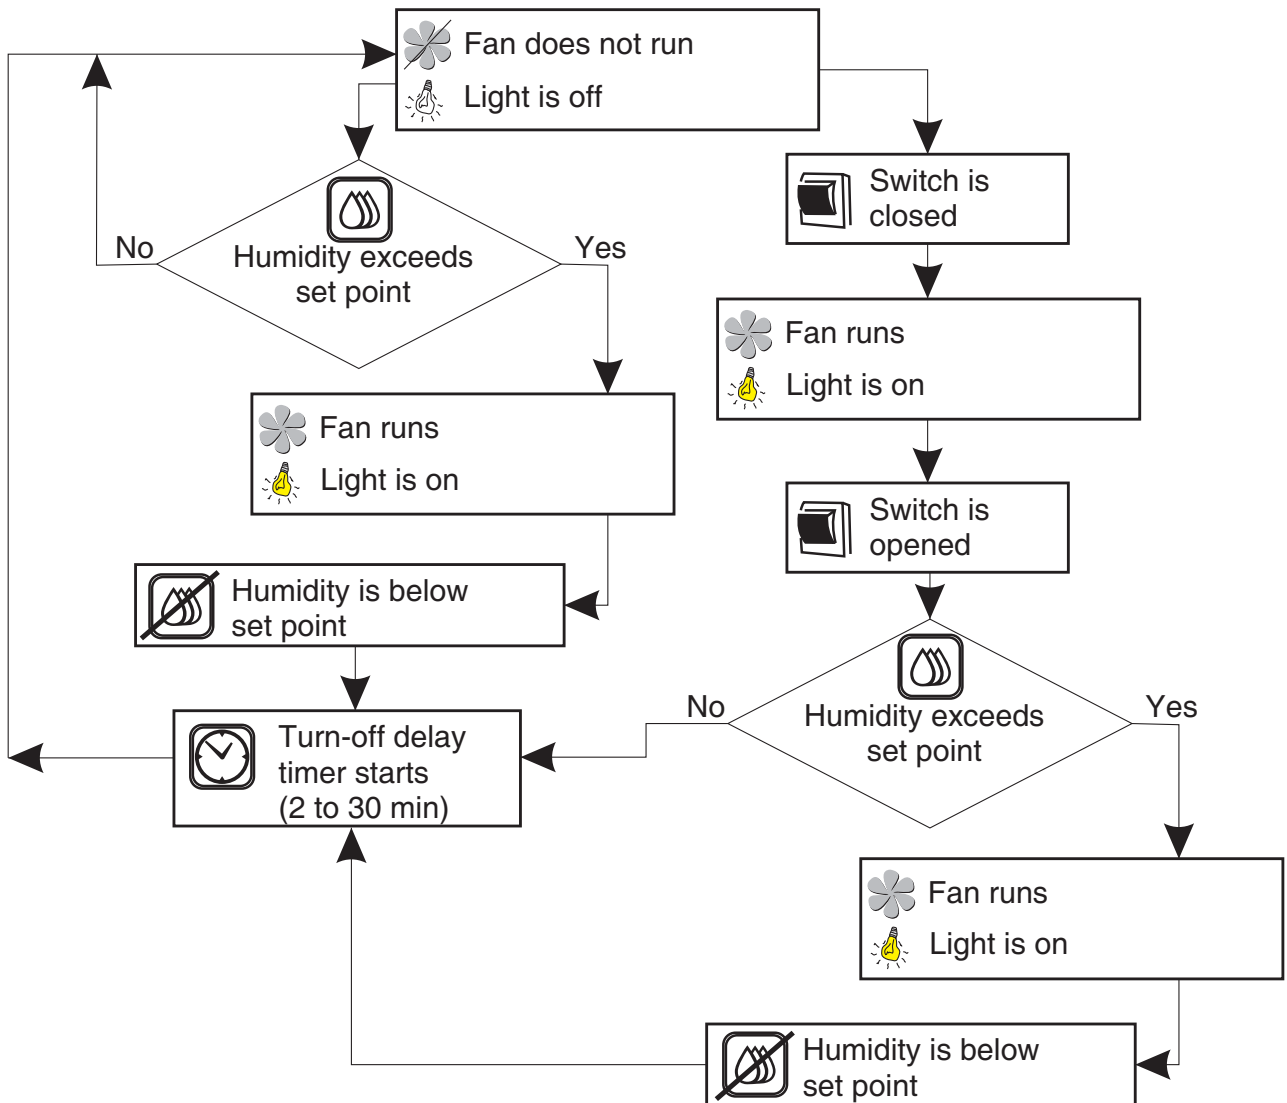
Fan does not run
Light is off

Humidity exceeds set point

No

Yes

Fan runs
Light is on

Humidity is below set point

Turn-off delay timer starts (2 to 30 min)

Switch is closed

Fan runs
Light is on

Switch is opened

Humidity exceeds set point

No

Yes

Fan runs
Light is on

Humidity is below set point